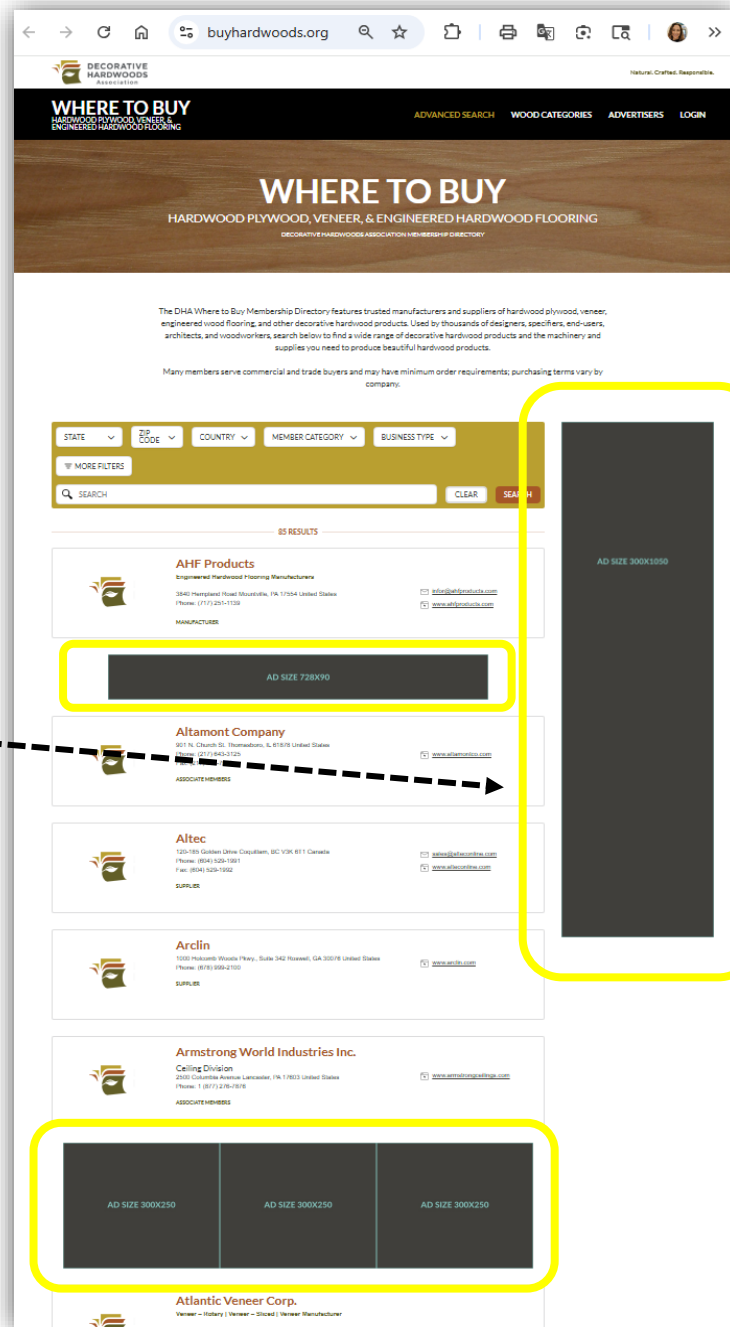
buyhardwoods.org

DECORATIVE HARDWOODS Association

Natural. Crafted. Responsible.

WHERE TO BUY
HARDWOOD PLYWOOD, VENEER, & ENGINEERED HARDWOOD FLOORING

ADVANCED SEARCH WOOD CATEGORIES ADVERTISERS LOGIN

WHERE TO BUY
HARDWOOD PLYWOOD, VENEER, & ENGINEERED HARDWOOD FLOORING
DECORATIVE HARDWOODS ASSOCIATION MEMBERSHIP DIRECTORY

The DHA Where to Buy Membership Directory features trusted manufacturers and suppliers of hardwood plywood, veneer, engineered wood flooring, and other decorative hardwood products. Used by thousands of designers, specifiers, end-users, architects, and woodworkers, search below to find a wide range of decorative hardwood products and the machinery and supplies you need to produce beautiful hardwood products.

Many members serve commercial and trade buyers and may have minimum order requirements; purchasing terms vary by company.

STATE ZIP CODE COUNTRY MEMBER CATEGORY BUSINESS TYPE
MORE FILTERS
SEARCH CLEAR SEARCH

85 RESULTS

AHF Products
Engineered Hardwood Flooring Manufacturers
3840 Hempland Road Mountville, PA 17554 United States
Phone: (717) 251-1139
MANUFACTURERS
info@ahfproducts.com
www.ahfproducts.com

AD SIZE 728X90

Altamont Company
901 N. Church St. Thomasboro, IL 61878 United States
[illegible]
ASSOCIATE MEMBERS
www.altamontco.com

Altec
120-16th Golden Drive Coquitlam, BC V3K 6T1 Canada
Phone: (604) 529-1991
Fax: (604) 529-1992
SUPPLIER
sales@alteconline.com
www.altecconline.com

Arclin
1000 Holcomb Woods Pkwy., Suite 342 Roswell, GA 30076 United States
Phone: (678) 999-2100
SUPPLIER
www.arclin.com

Armstrong World Industries Inc.
Ceiling Division
2500 Columbia Avenue Lancaster, PA 17603 United States
Phone: 1 (877) 276-7876
ASSOCIATE MEMBERS
www.armstrongceilings.com

AD SIZE 300X250 AD SIZE 300X250 AD SIZE 300X250

Atlantic Veneer Corp.
Veneer – Rotary | Veneer – Sliced | Veneer Manufacturer

AD SIZE 300X1050